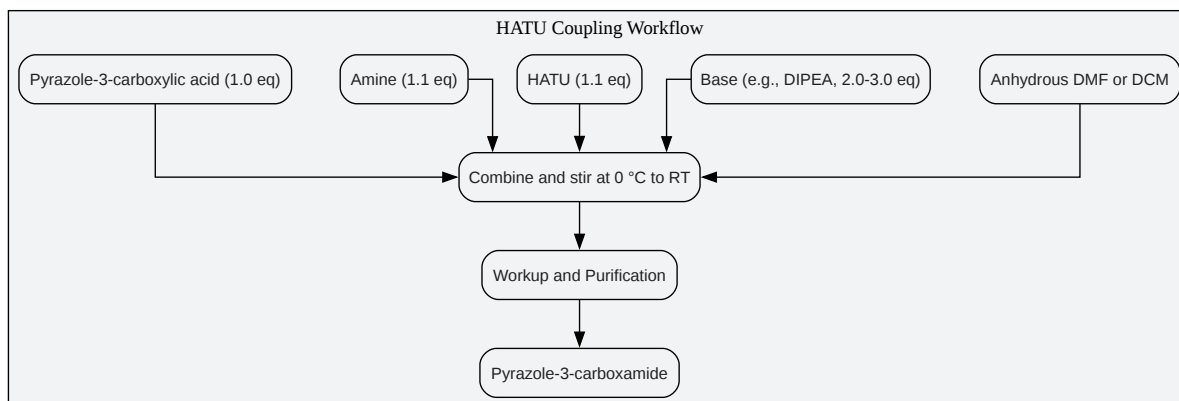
HATU Coupling Workflow

Pyrazole-3-carboxylic acid (1.0 eq)

Amine (1.1 eq)

HATU (1.1 eq)

Base (e.g., DIPEA, 2.0-3.0 eq)

Anhydrous DMF or DCM

Combine and stir at 0 °C to RT

Workup and Purification

Pyrazole-3-carboxamide